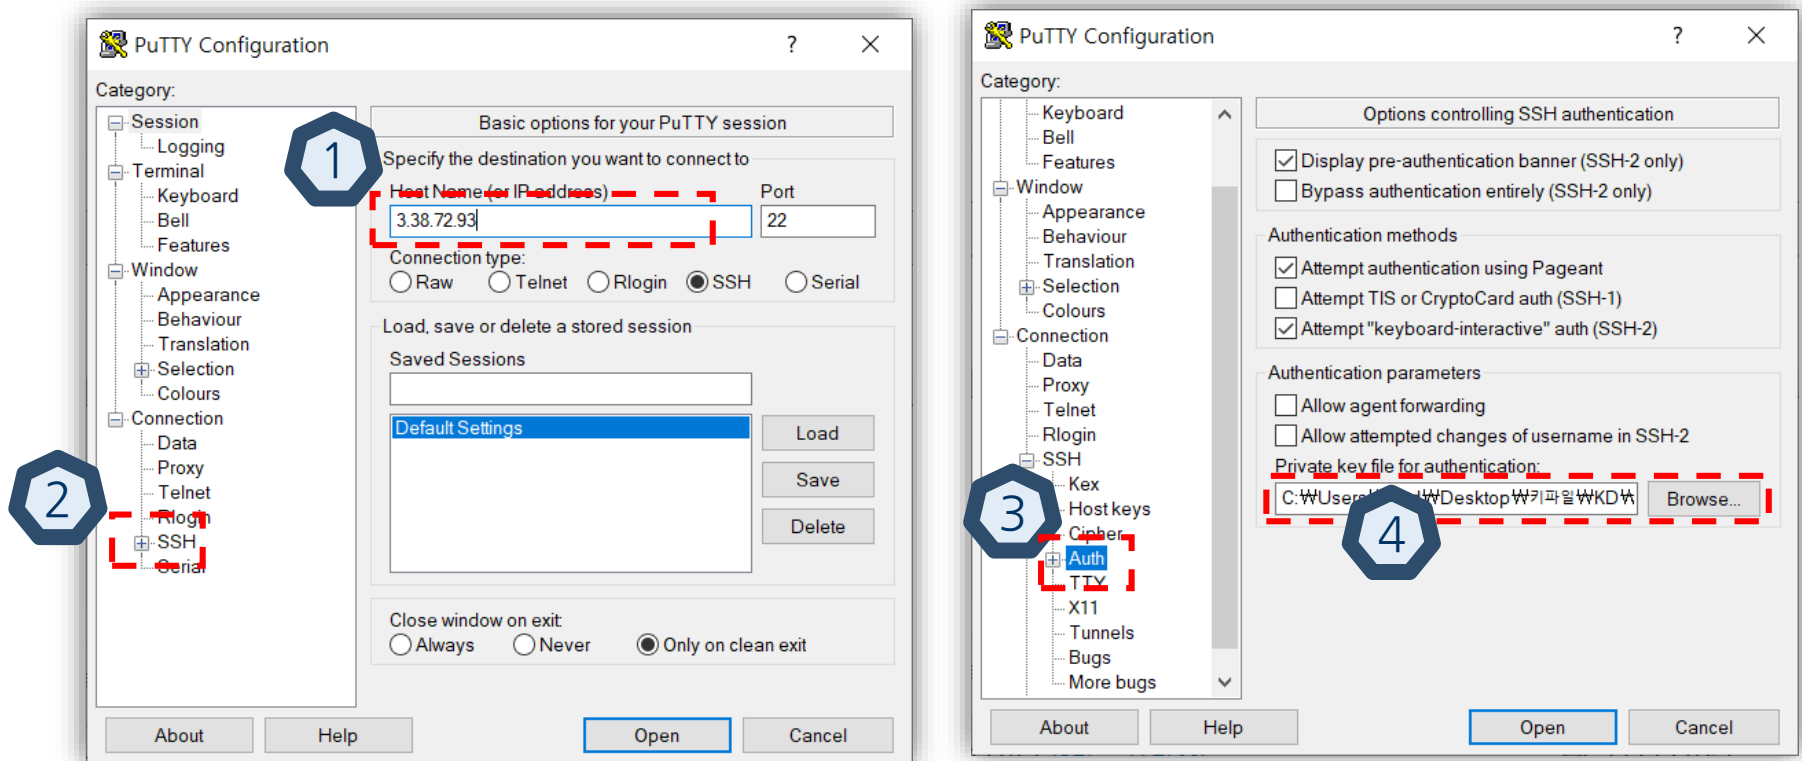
PuTTY Configuration
?
Category:
Session
Logging
Terminal
Keyboard
Bell
Features
Window
Appearance
Behaviour
Translation
Selection
Colours
Connection
Data
Proxy
Telnet
Rlogin
SSH
Serial
Basic options for your PuTTY session
Specify the destination you want to connect to
Host Name (or IP address)
Port
3.38.72.93
22
Connection type:
Raw
Telnet
Rlogin
SSH
Serial
Load, save or delete a stored session
Saved Sessions
Default Settings
Load
Save
Delete
Close window on exit:
Always
Never
Only on clean exit
About
Help
Open
Cancel
1
2

PuTTY Configuration
?
Category:
Keyboard
Bell
Features
Window
Appearance
Behaviour
Translation
Selection
Colours
Connection
Data
Proxy
Telnet
Rlogin
SSH
Kex
Host keys
Cipher
Auth
TTY
X11
Tunnels
Bugs
More bugs
Options controlling SSH authentication
Display pre-authentication banner (SSH-2 only)
Bypass authentication entirely (SSH-2 only)
Authentication methods
Attempt authentication using Pageant
Attempt TIS or CryptoCard auth (SSH-1)
Attempt "keyboard-interactive" auth (SSH-2)
Authentication parameters
Allow agent forwarding
Allow attempted changes of username in SSH-2
Private key file for authentication:
C:₩Users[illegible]₩Desktop₩키파일₩KD₩
Browse...
About
Help
Open
Cancel
3
4